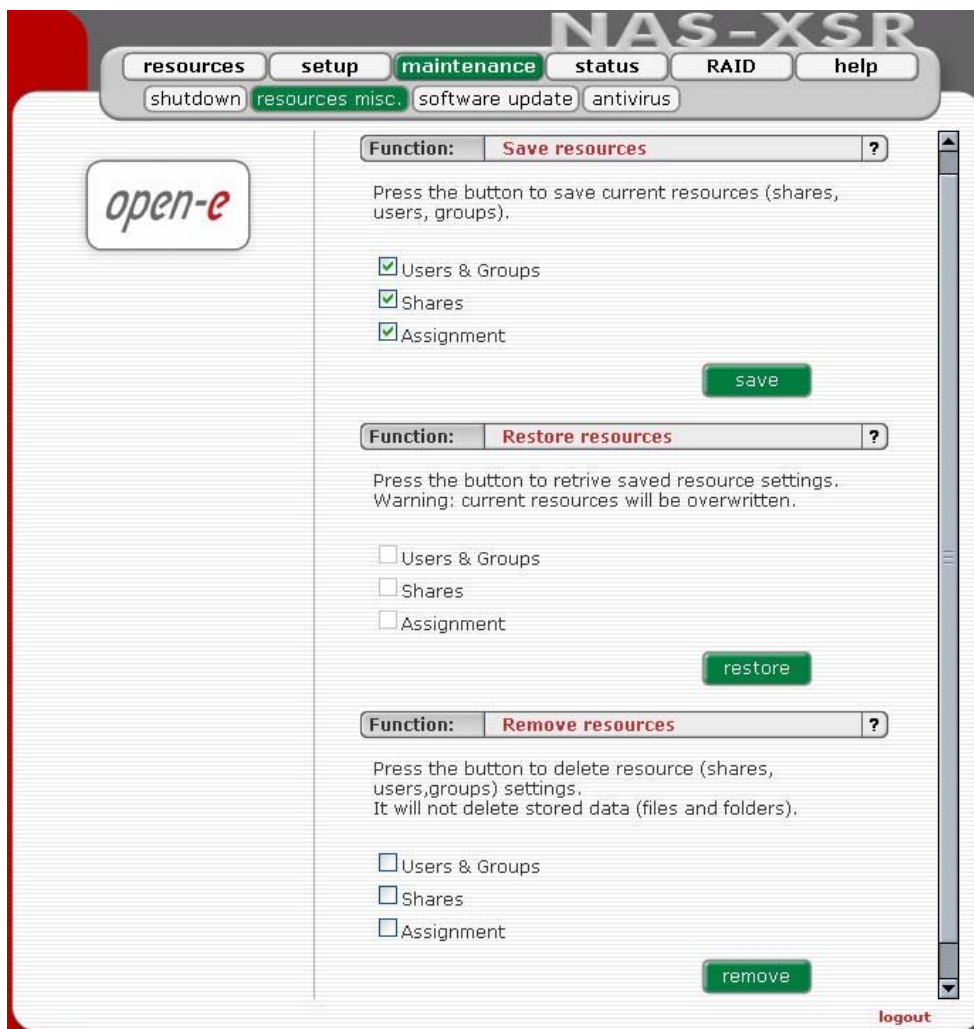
NAS-XSR

resources setup maintenance status RAID help

shutdown resources misc. software update antivirus

open-e

Function: Save resources ?

Press the button to save current resources (shares, users, groups).

Users & Groups

Shares

Assignment

save

Function: Restore resources ?

Press the button to retrive saved resource settings.
Warning: current resources will be overwritten.

Users & Groups

Shares

Assignment

restore

Function: Remove resources ?

Press the button to delete resource (shares, users,groups) settings.
It will not delete stored data (files and folders).

Users & Groups

Shares

Assignment

remove

logout